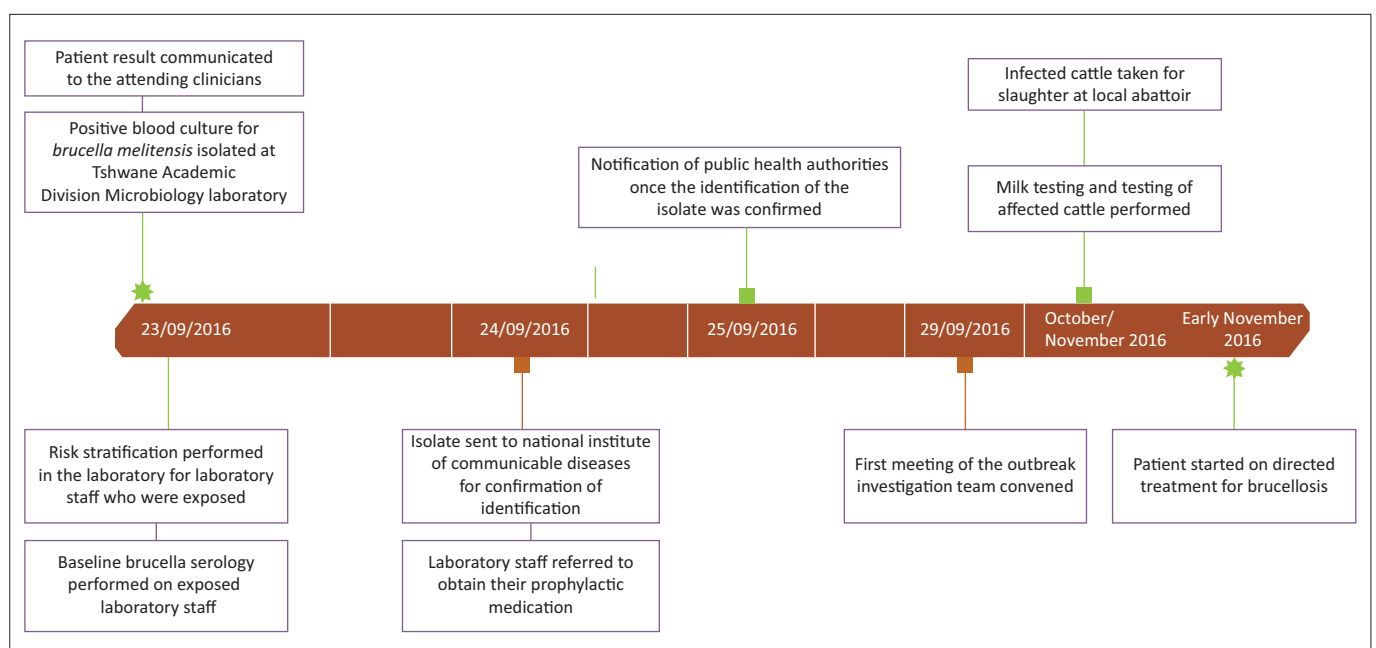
Patient result communicated to the attending clinicians

Positive blood culture for *brucella melitensis* isolated at Tshwane Academic Division Microbiology laboratory

Notification of public health authorities once the identification of the isolate was confirmed

Infected cattle taken for slaughter at local abattoir

Milk testing and testing of affected cattle performed

23/09/2016

24/09/2016

25/09/2016

29/09/2016

October/ November 2016

Early November 2016

Risk stratification performed in the laboratory for laboratory staff who were exposed

Baseline brucella serology performed on exposed laboratory staff

Isolate sent to national institute of communicable diseases for confirmation of identification

Laboratory staff referred to obtain their prophylactic medication

First meeting of the outbreak investigation team convened

Patient started on directed treatment for brucellosis